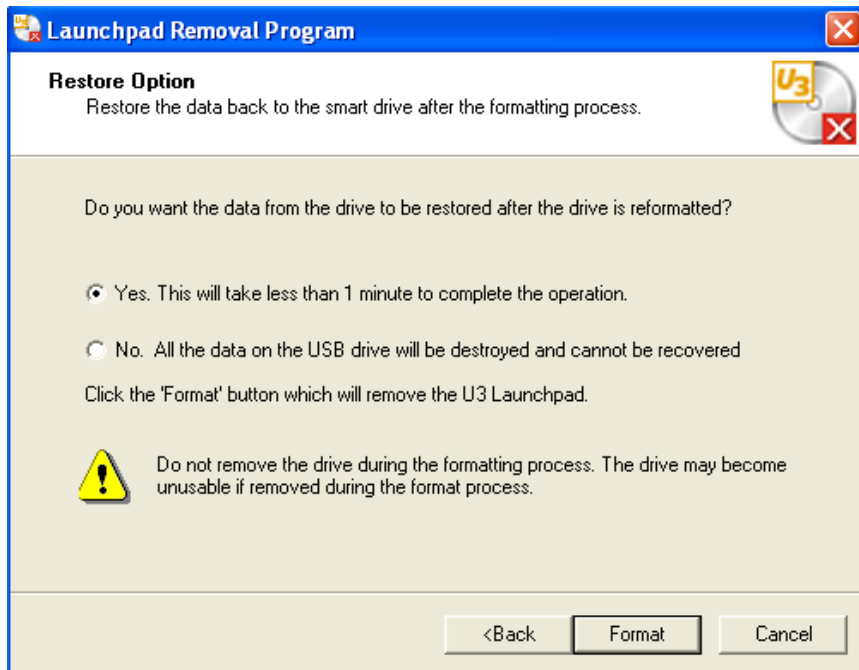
Launchpad Removal Program

Restore Option
Restore the data back to the smart drive after the formatting process.

U3

Do you want the data from the drive to be restored after the drive is reformatted?

Yes. This will take less than 1 minute to complete the operation.

No. All the data on the USB drive will be destroyed and cannot be recovered

Click the 'Format' button which will remove the U3 Launchpad.

Do not remove the drive during the formatting process. The drive may become unusable if removed during the format process.

<Back
Format
Cancel